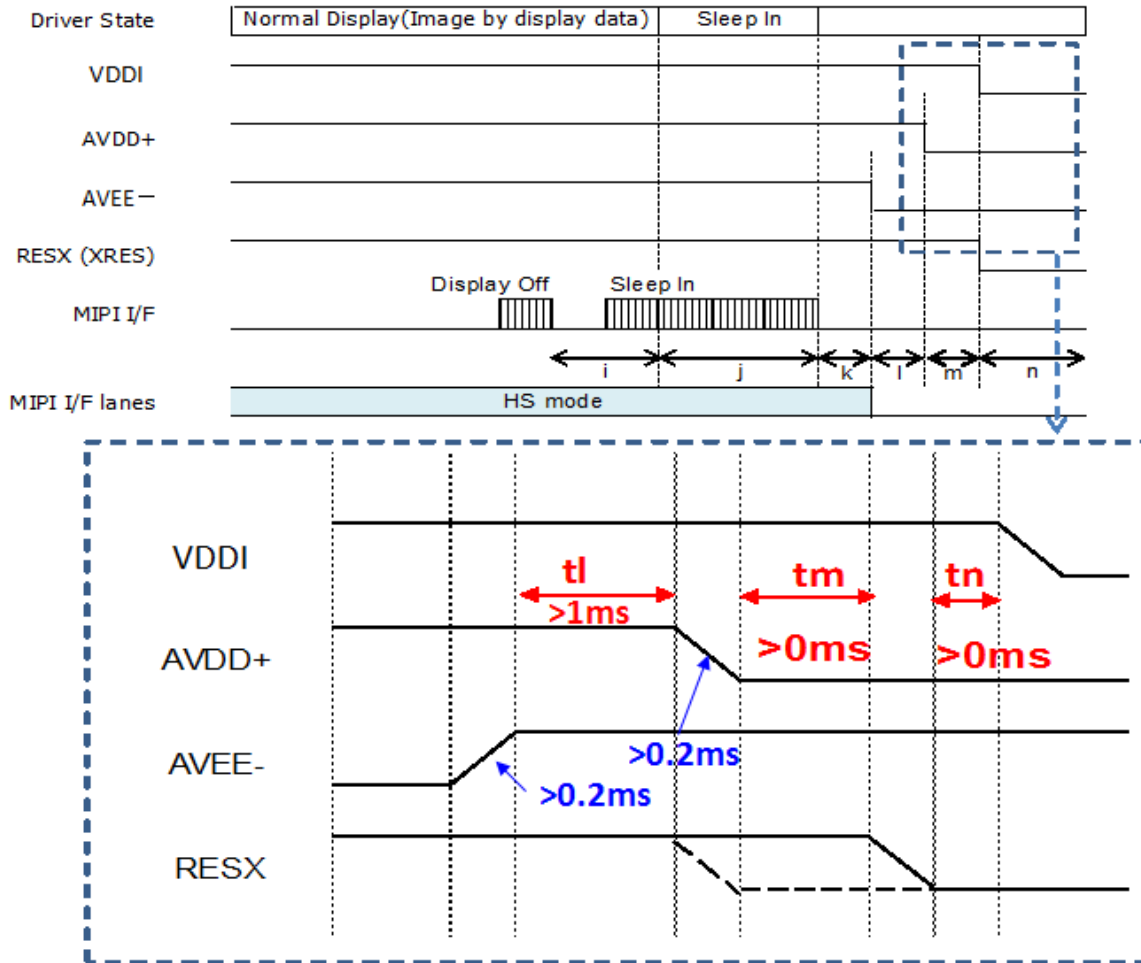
Driver State
Normal Display(Image by display data)
Sleep In
VDDI
AVDD+
AVEE−
RESX (XRES)
Display Off
Sleep In
MIPI I/F
i
j
k
l
m
n
MIPI I/F lanes
HS mode

VDDI
tl
>1ms
tm
tn
AVDD+
>0ms
>0ms
AVEE-
>0.2ms
>0.2ms
RESX